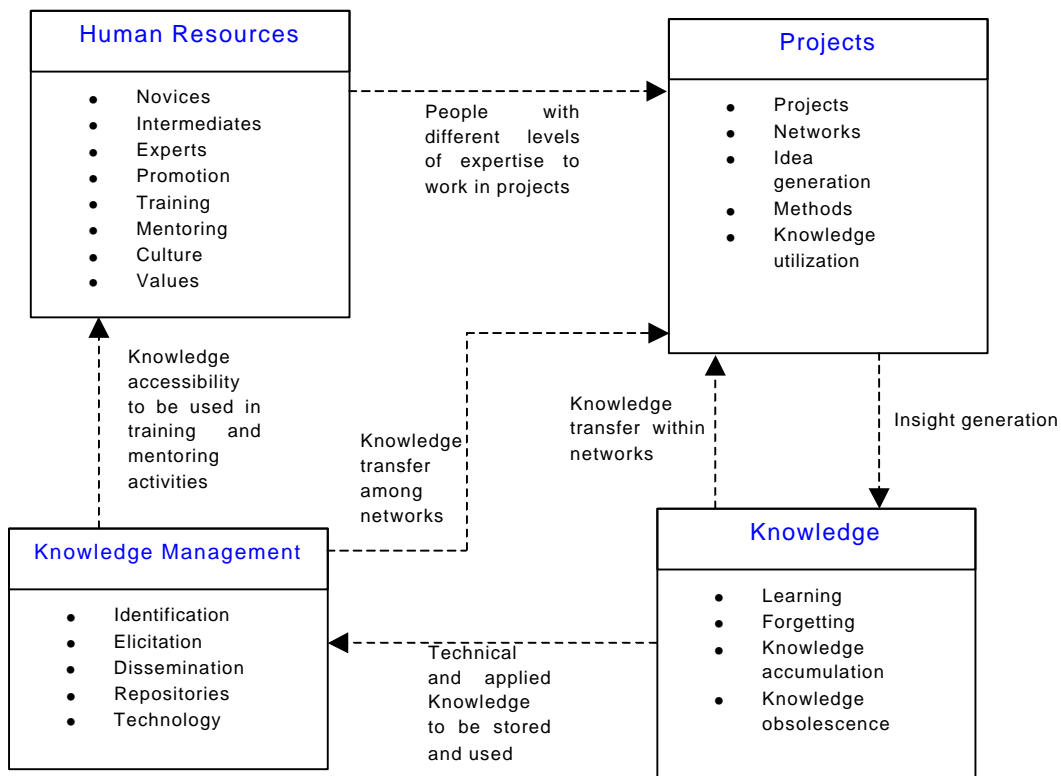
Human Resources

- Novices
- Intermediates
- Experts
- Promotion
- Training
- Mentoring
- Culture
- Values

People with different levels of expertise to work in projects

Projects

- Projects
- Networks
- Idea generation
- Methods
- Knowledge utilization

Knowledge accessibility to be used in training and mentoring activities

Knowledge transfer among networks

Knowledge transfer within networks

Insight generation

Knowledge Management

- Identification
- Elicitation
- Dissemination
- Repositories
- Technology

Technical and applied Knowledge to be stored and used

Knowledge

- Learning
- Forgetting
- Knowledge accumulation
- Knowledge obsolescence